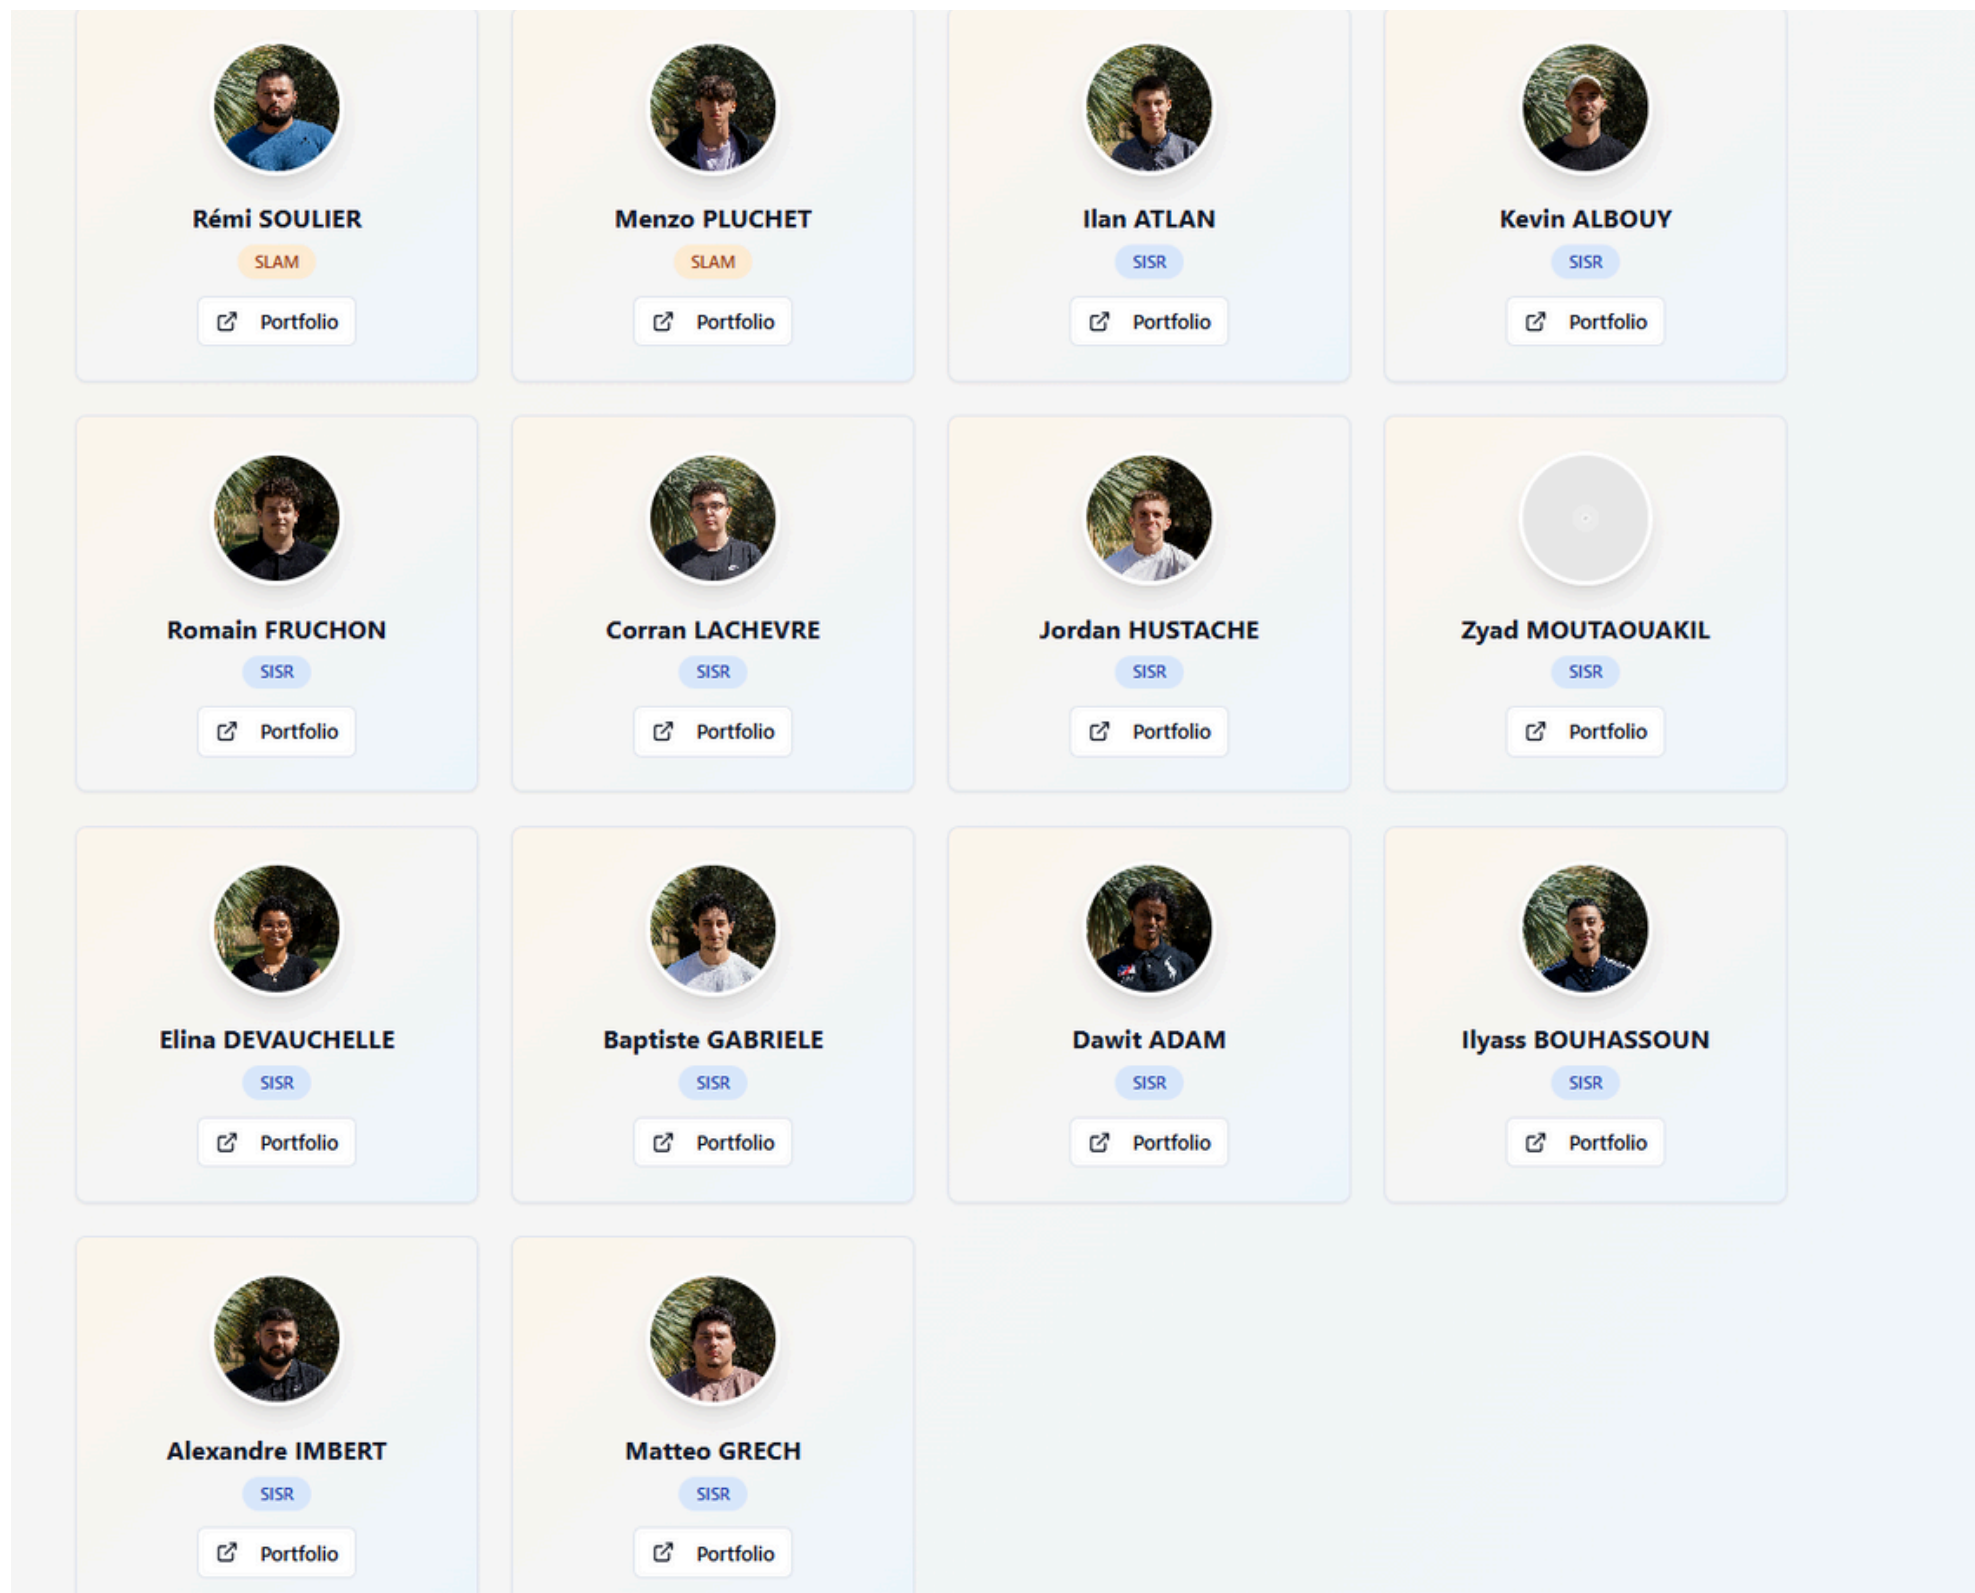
Rémi SOULIER
SLAM
Portfolio

Menzo PLUCHET
SLAM
Portfolio

Ilan ATLAN
SISR
Portfolio

Kevin ALBOUY
SISR
Portfolio

Romain FRUCHON
SISR
Portfolio

Corran LACHEVRE
SISR
Portfolio

Jordan HUSTACHE
SISR
Portfolio

Zyad MOUTAOUAKIL
SISR
Portfolio

Elina DEVAUCHELLE
SISR
Portfolio

Baptiste GABRIELE
SISR
Portfolio

Dawit ADAM
SISR
Portfolio

Ilyass BOUHASSOUN
SISR
Portfolio

Alexandre IMBERT
SISR
Portfolio

Matteo GRECH
SISR
Portfolio